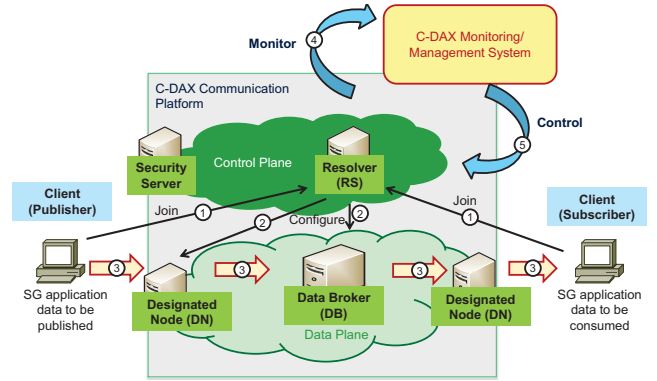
Monitor
4
C-DAX Monitoring/ Management System
Control
5
C-DAX Communication Platform
Security Server
Control Plane
Resolver (RS)
Client (Publisher)
Join
1
2
Configure
2
Join
1
Client (Subscriber)
3
3
3
3
SG application data to be published
Designated Node (DN)
Data Broker (DB)
Designated Node (DN)
SG application data to be consumed
Data Plane